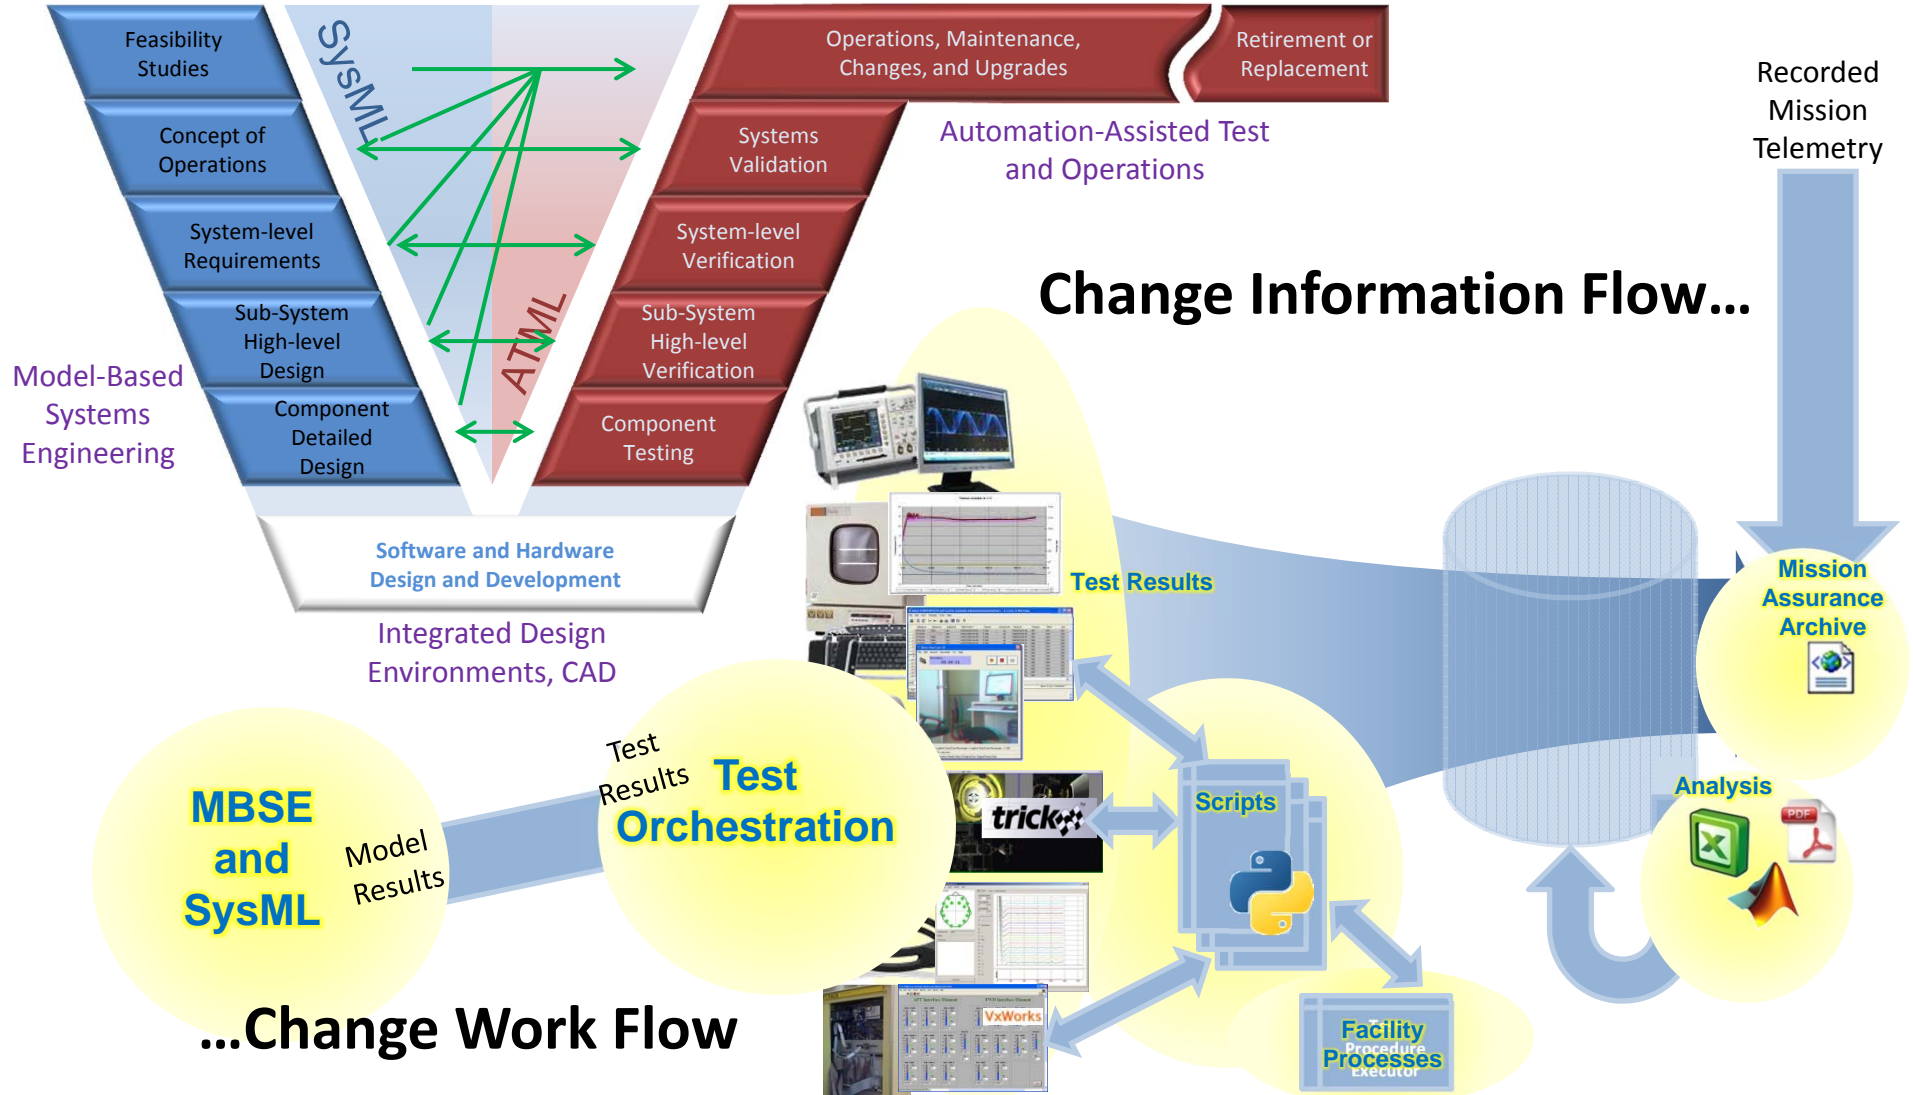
Feasibility Studies

Concept of Operations

System-level Requirements

Sub-System High-level Design

Component Detailed Design

SysML

ATML

Operations, Maintenance, Changes, and Upgrades

Retirement or Replacement

Systems Validation

System-level Verification

Sub-System High-level Verification

Component Testing

Software and Hardware Design and Development

Model-Based Systems Engineering

Integrated Design Environments, CAD

Automation-Assisted Test and Operations

Recorded Mission Telemetry

Change Information Flow…

Test Results

Mission Assurance Archive

Scripts

Analysis

trick

VxWorks

Facility Procedure Processes Executor

MBSE and SysML

Model Results

Test Results

Test Orchestration

…Change Work Flow